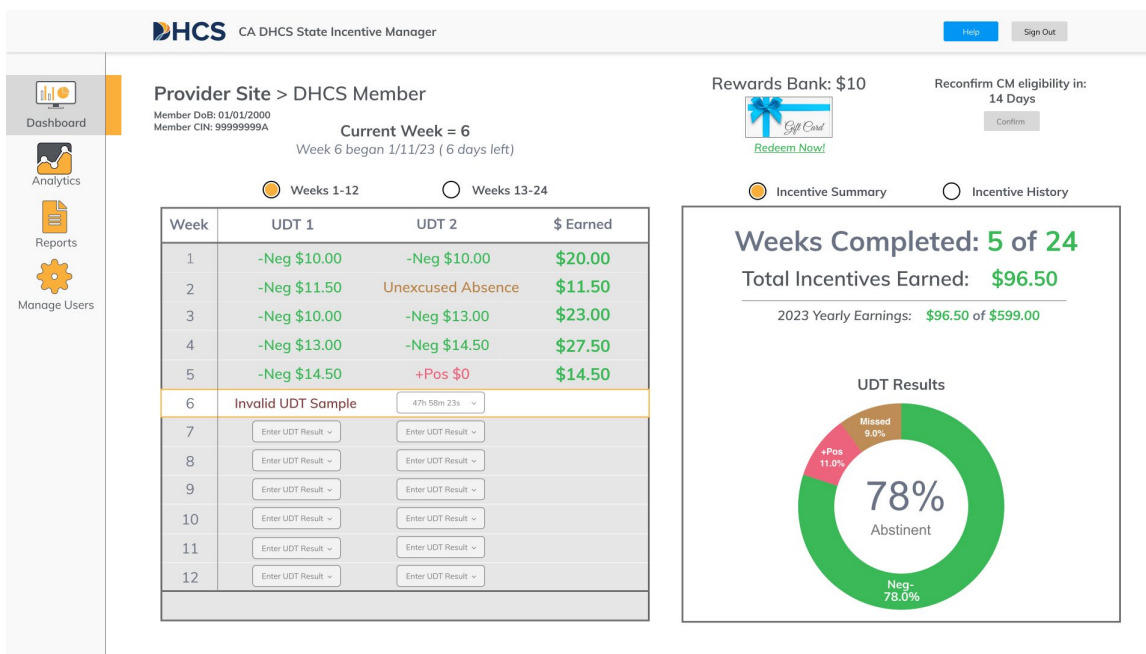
DHCS CA DHCS State Incentive Manager

Help Sign Out

Dashboard
Analytics
Reports
Manage Users

Provider Site > DHCS Member
Member DoB: 01/01/2000
Member CIN: 99999999A

Current Week = 6
Week 6 began 1/11/23 ( 6 days left)

Rewards Bank: $10
Gift Card
Redeem Now!

Reconfirm CM eligibility in:
14 Days
Confirm

Weeks 1-12 Weeks 13-24

Incentive Summary Incentive History

| Week | UDT 1 | UDT 2 | $ Earned |
|---|---|---|---|
| 1 | -Neg $10.00 | -Neg $10.00 | $20.00 |
| 2 | -Neg $11.50 | Unexcused Absence | $11.50 |
| 3 | -Neg $10.00 | -Neg $13.00 | $23.00 |
| 4 | -Neg $13.00 | -Neg $14.50 | $27.50 |
| 5 | -Neg $14.50 | +Pos $0 | $14.50 |
| 6 | Invalid UDT Sample | 47h 58m 23s | |
| 7 | Enter UDT Result | Enter UDT Result | |
| 8 | Enter UDT Result | Enter UDT Result | |
| 9 | Enter UDT Result | Enter UDT Result | |
| 10 | Enter UDT Result | Enter UDT Result | |
| 11 | Enter UDT Result | Enter UDT Result | |
| 12 | Enter UDT Result | Enter UDT Result | |

Weeks Completed: 5 of 24
Total Incentives Earned: $96.50
2023 Yearly Earnings: $96.50 of $599.00

UDT Results
Missed 9.0%
+Pos 11.0%
78%
Abstinent
Neg- 78.0%